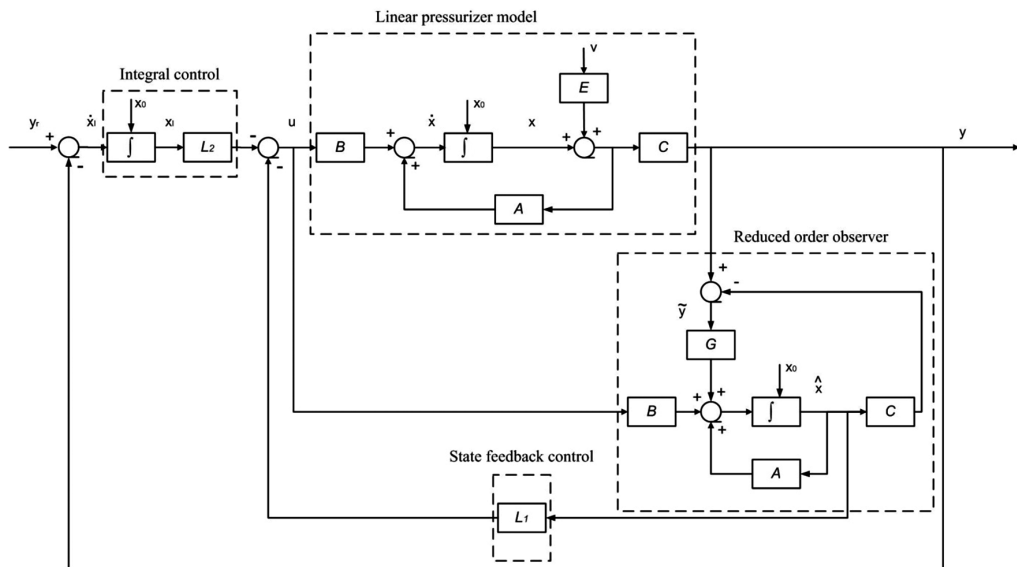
Linear pressurizer model

Integral control

$y_r$ + - $\dot{x}_I$ $x_0$ $\int$ $x_I$ $L_2$ - - u B + + $\dot{x}$ $x_0$ $\int$ x v E + + C y

A

Reduced order observer

+ -

$\tilde{y}$

G

B + + + $x_0$ $\int$ $\hat{x}$ C

A

State feedback control

$L_1$